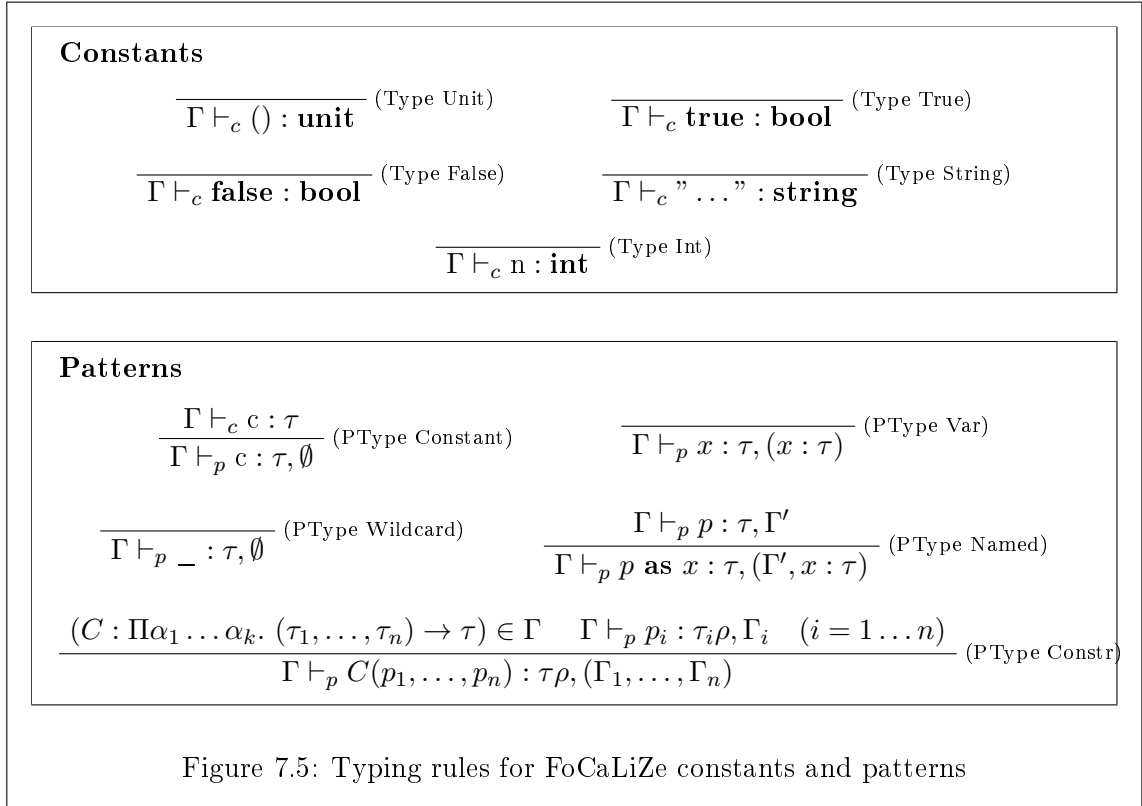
**Constants**

$\frac{}{\Gamma \vdash_c () : \mathbf{unit}}$ (Type Unit)

$\frac{}{\Gamma \vdash_c \mathbf{true} : \mathbf{bool}}$ (Type True)

$\frac{}{\Gamma \vdash_c \mathbf{false} : \mathbf{bool}}$ (Type False)

$\frac{}{\Gamma \vdash_c "\ldots" : \mathbf{string}}$ (Type String)

$\frac{}{\Gamma \vdash_c \mathrm{n} : \mathbf{int}}$ (Type Int)

**Patterns**

$\frac{\Gamma \vdash_c \mathrm{c} : \tau}{\Gamma \vdash_p \mathrm{c} : \tau, \emptyset}$ (PType Constant)

$\frac{}{\Gamma \vdash_p x : \tau, (x : \tau)}$ (PType Var)

$\frac{}{\Gamma \vdash_p \_ : \tau, \emptyset}$ (PType Wildcard)

$\frac{\Gamma \vdash_p p : \tau, \Gamma'}{\Gamma \vdash_p p \ \mathbf{as} \ x : \tau, (\Gamma', x : \tau)}$ (PType Named)

$\frac{(C : \Pi\alpha_1 \ldots \alpha_k. \ (\tau_1, \ldots, \tau_n) \rightarrow \tau) \in \Gamma \quad \Gamma \vdash_p p_i : \tau_i\rho, \Gamma_i \quad (i = 1 \ldots n)}{\Gamma \vdash_p C(p_1, \ldots, p_n) : \tau\rho, (\Gamma_1, \ldots, \Gamma_n)}$ (PType Constr)

Figure 7.5: Typing rules for FoCaLiZe constants and patterns